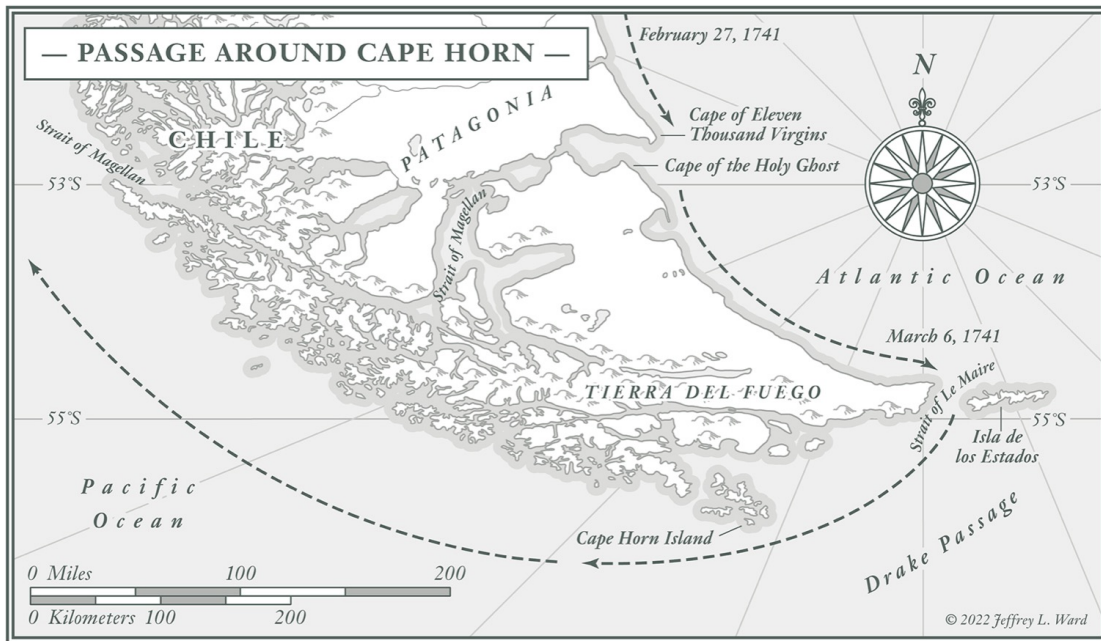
— PASSAGE AROUND CAPE HORN —

February 27, 1741

N

Cape of Eleven Thousand Virgins

Cape of the Holy Ghost

CHILE

PATAGONIA

Strait of Magellan

53°S

Strait of Magellan

53°S

Atlantic Ocean

March 6, 1741

Strait of Le Maire

TIERRA DEL FUEGO

55°S

55°S

Isla de los Estados

Pacific Ocean

Drake Passage

Cape Horn Island

0 Miles 100 200

0 Kilometers 100 200

© 2022 Jeffrey L. Ward